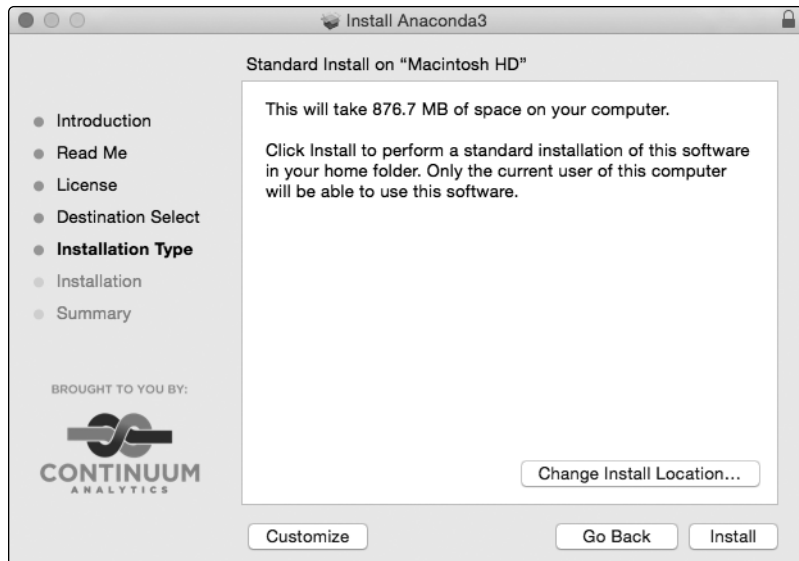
Install Anaconda3

Standard Install on "Macintosh HD"

Introduction
Read Me
License
Destination Select
Installation Type
Installation
Summary

BROUGHT TO YOU BY:

CONTINUUM
ANALYTICS

This will take 876.7 MB of space on your computer.

Click Install to perform a standard installation of this software in your home folder. Only the current user of this computer will be able to use this software.

Change Install Location...

Customize

Go Back

Install